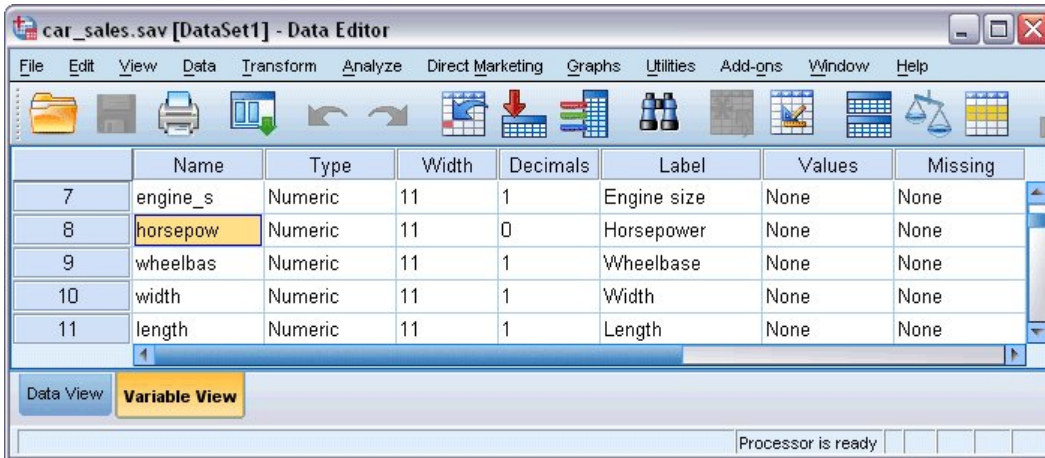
car_sales.sav [DataSet1] - Data Editor

File Edit View Data Transform Analyze Direct Marketing Graphs Utilities Add-ons Window Help

| | Name | Type | Width | Decimals | Label | Values | Missing |
|---|---|---|---|---|---|---|---|
| 7 | engine_s | Numeric | 11 | 1 | Engine size | None | None |
| 8 | horsepow | Numeric | 11 | 0 | Horsepower | None | None |
| 9 | wheelbas | Numeric | 11 | 1 | Wheelbase | None | None |
| 10 | width | Numeric | 11 | 1 | Width | None | None |
| 11 | length | Numeric | 11 | 1 | Length | None | None |

Data View Variable View

Processor is ready